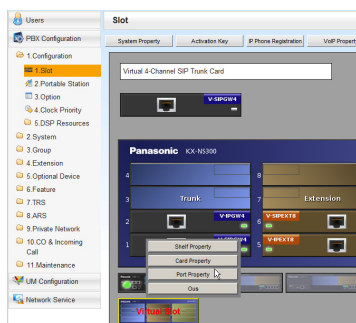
Users

PBX Configuration

1.Configuration

1.Slot

2.Portable Station

3.Option

4.Clock Priority

5.DSP Resources

2.System

3.Group

4.Extension

5.Optional Device

6.Feature

7.TRS

8.ARS

9.Private Network

10.CO & Incoming Call

11.Maintenance

UM Configuration

Network Service

Slot

System Property

Activation Key

IP Phone Registration

VoIP Propert

Virtual 4-Channel SIP Trunk Card

V-SIPGW4

Panasonic KX-NS300

4

3

Trunk

2

V-IPGW4

1

8

7

Extension

6

V-SIPEXT8

5

V-IPEXT8

Shelf Property

Card Property

Port Property

Ous

Virtual Slot